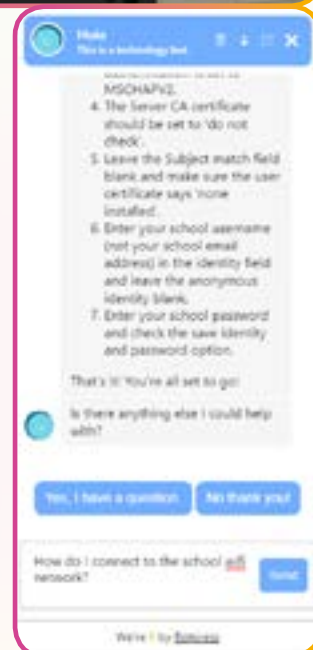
Hoke
This is a technology bot

MSCHAPV2.
4. The Server CA certificate should be set to 'do not check'.
5. Leave the Subject match field blank and make sure the user certificate says 'none installed'.
6. Enter your school username (not your school email address) in the identity field and leave the anonymous identity blank.
7. Enter your school password and check the save identity and password option.

That's it! You're all set to go!

Is there anything else I could help with?

Yes, I have a question

No thank you!

How do I connect to the school wifi network?

Send

We're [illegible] by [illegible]